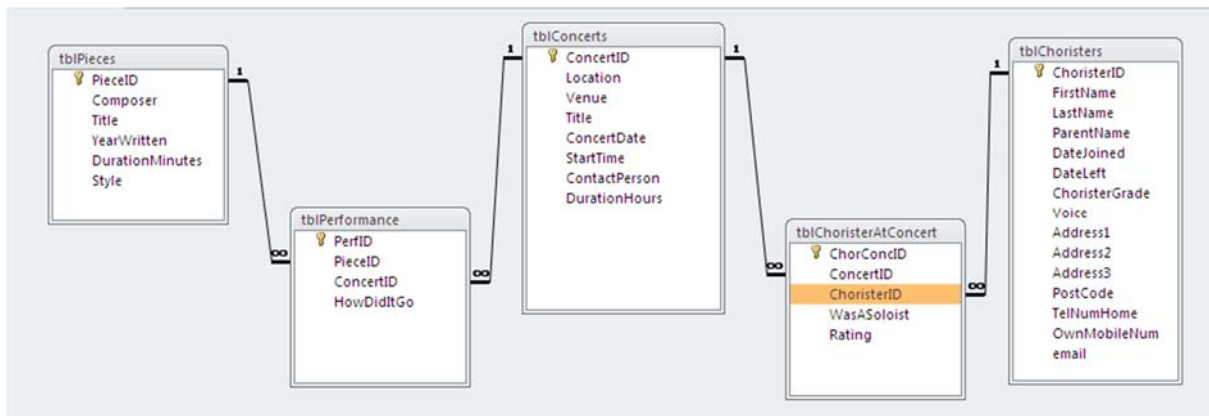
tblPieces
PieceID
Composer
Title
YearWritten
DurationMinutes
Style

1

∞

tblPerformance
PerfID
PieceID
ConcertID
HowDidItGo

∞

1

tblConcerts
ConcertID
Location
Venue
Title
ConcertDate
StartTime
ContactPerson
DurationHours

1

∞

tblChoristerAtConcert
ChorConcID
ConcertID
ChoristerID
WasASoloist
Rating

∞

1

tblChoristers
ChoristerID
FirstName
LastName
ParentName
DateJoined
DateLeft
ChoristerGrade
Voice
Address1
Address2
Address3
PostCode
TelNumHome
OwnMobileNum
email